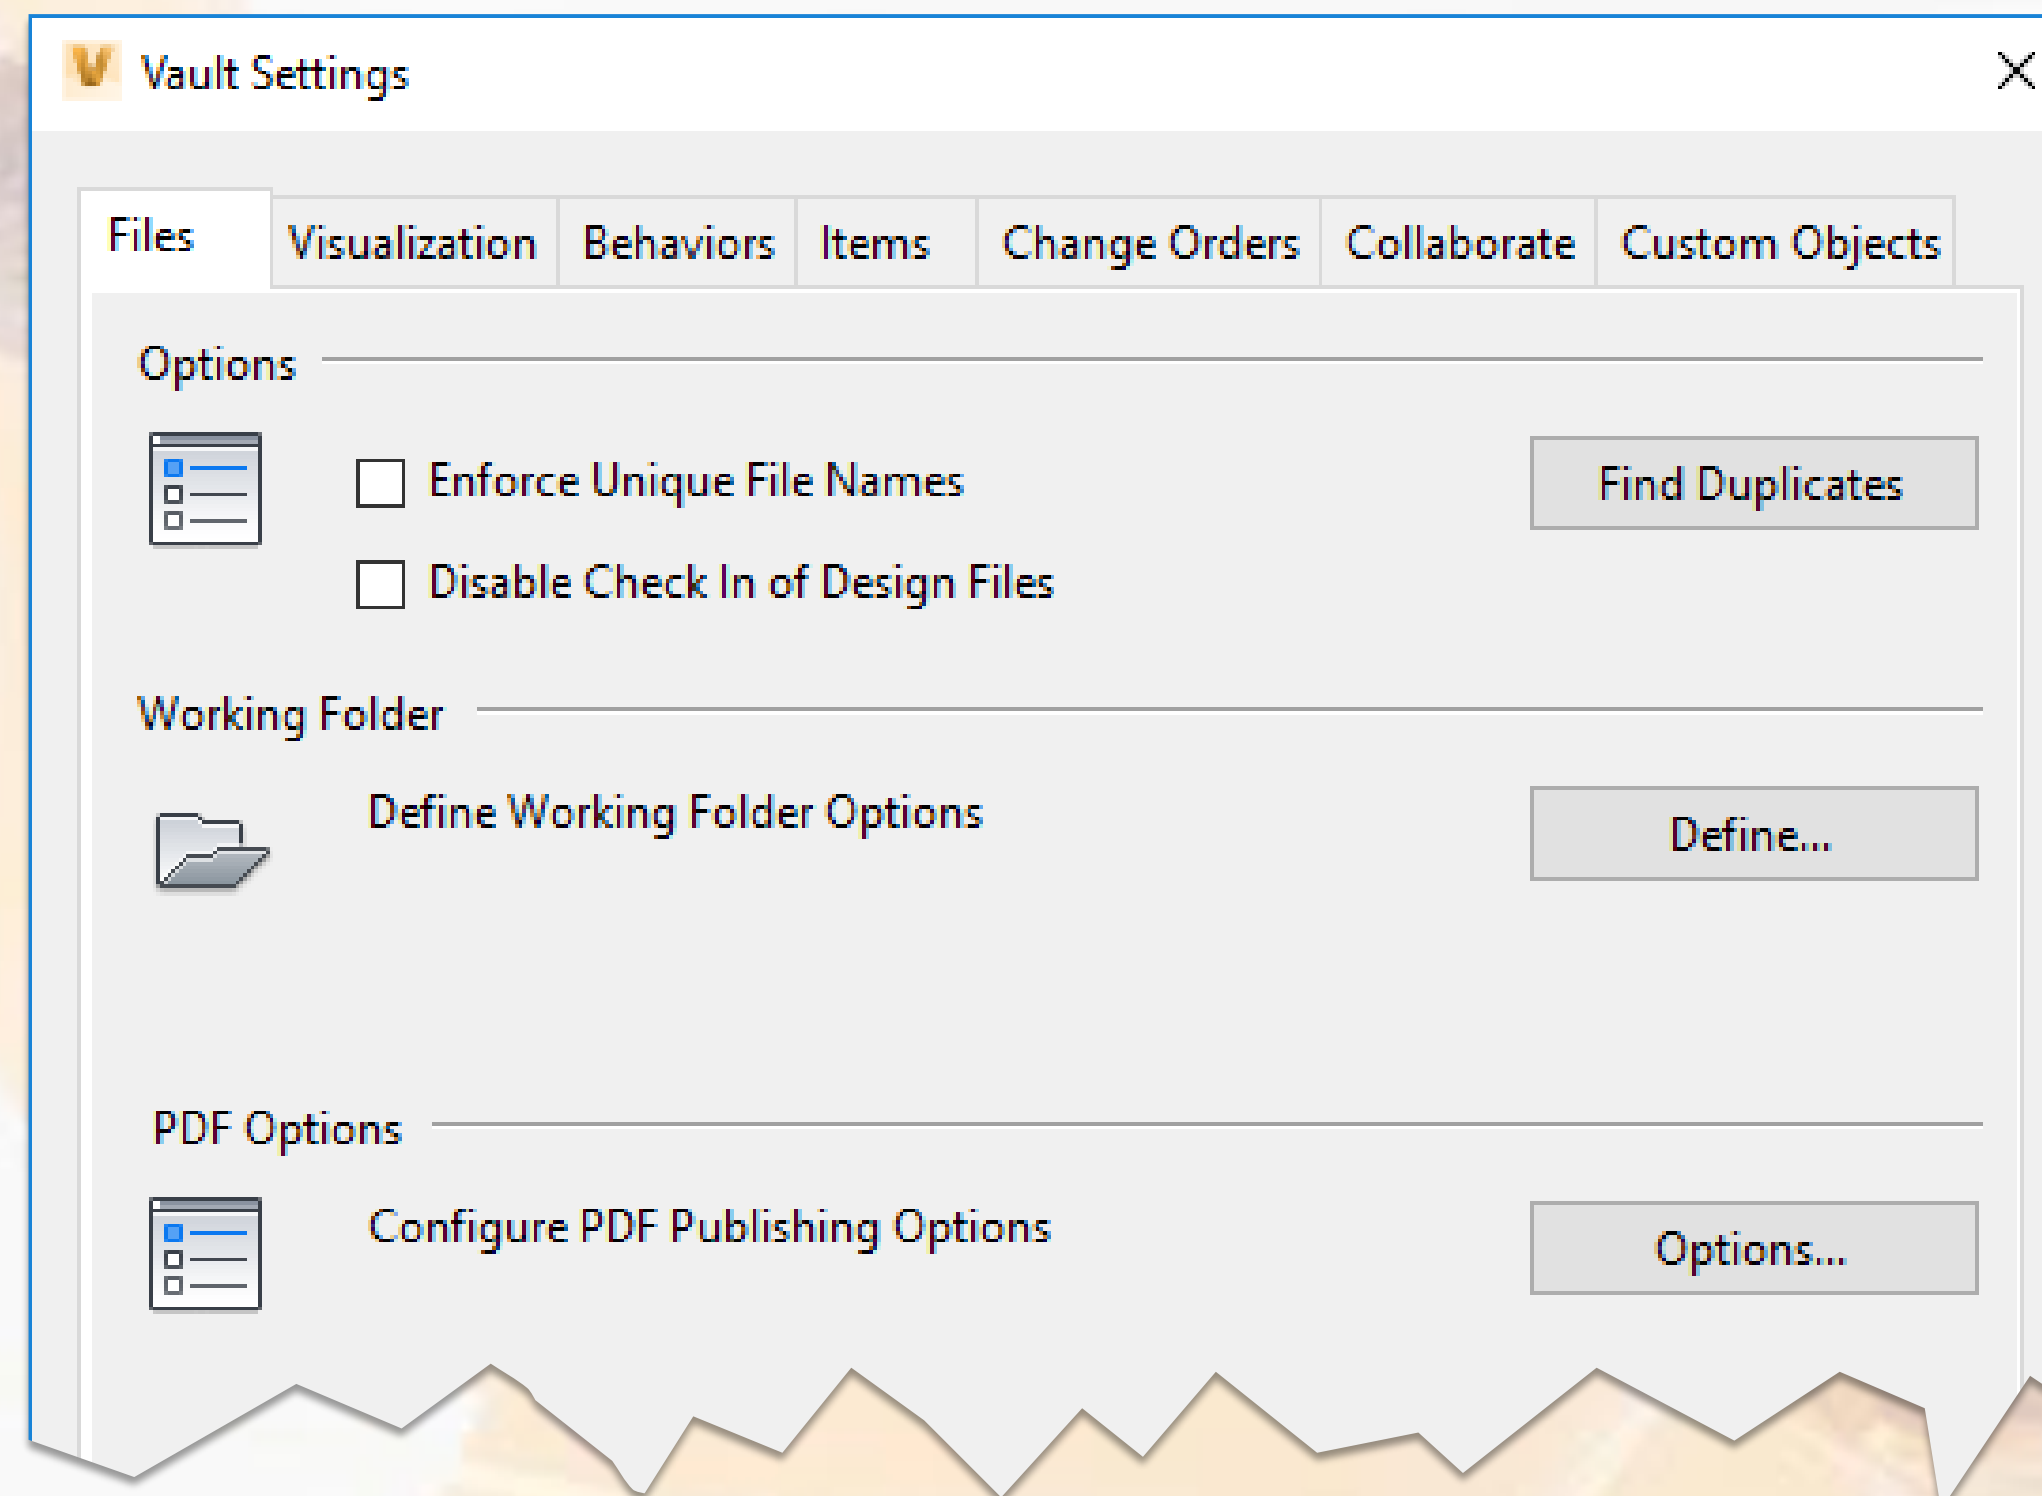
Vault Settings

Files | Visualization | Behaviors | Items | Change Orders | Collaborate | Custom Objects

Options

Enforce Unique File Names

Find Duplicates

Disable Check In of Design Files

Working Folder

Define Working Folder Options

Define...

PDF Options

Configure PDF Publishing Options

Options...